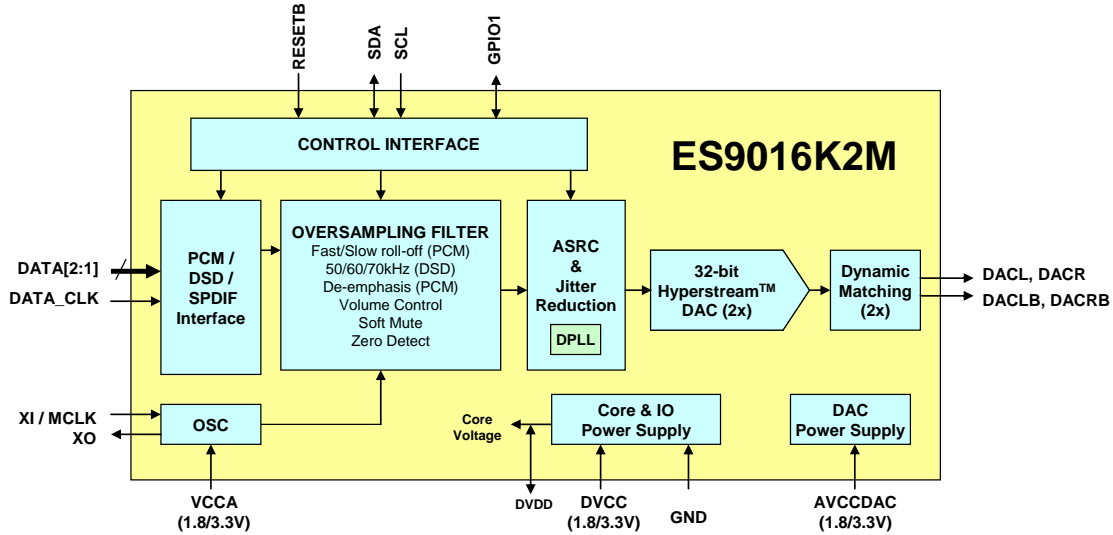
RESETB

SDA

SCL

GPIO1

CONTROL INTERFACE

ES9016K2M

DATA[2:1]

DATA_CLK

PCM / DSD / SPDIF Interface

OVERSAMPLING FILTER
Fast/Slow roll-off (PCM)
50/60/70kHz (DSD)
De-emphasis (PCM)
Volume Control
Soft Mute
Zero Detect

ASRC & Jitter Reduction

DPLL

32-bit Hyperstream™ DAC (2x)

Dynamic Matching (2x)

DACL, DACR

DACLB, DACRB

XI / MCLK

XO

OSC

Core Voltage

Core & IO Power Supply

DAC Power Supply

VCCA (1.8/3.3V)

DVDD

DVCC (1.8/3.3V)

GND

AVCCDAC (1.8/3.3V)